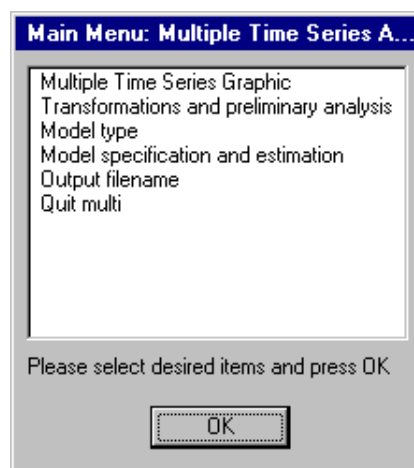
Main Menu: Multiple Time Series A...

Multiple Time Series Graphic
Transformations and preliminary analysis
Model type
Model specification and estimation
Output filename
Quit multi

Please select desired items and press OK

OK